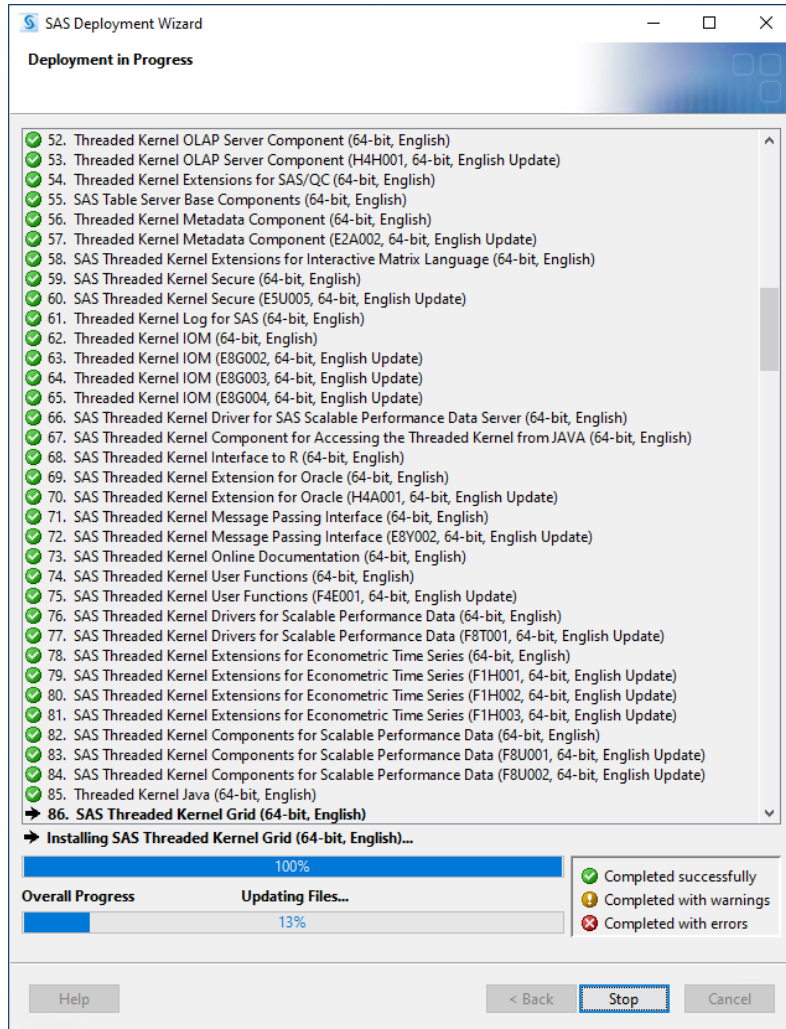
SAS Deployment Wizard

Deployment in Progress

52. Threaded Kernel OLAP Server Component (64-bit, English)
53. Threaded Kernel OLAP Server Component (H4H001, 64-bit, English Update)
54. Threaded Kernel Extensions for SAS/QC (64-bit, English)
55. SAS Table Server Base Components (64-bit, English)
56. Threaded Kernel Metadata Component (64-bit, English)
57. Threaded Kernel Metadata Component (E2A002, 64-bit, English Update)
58. SAS Threaded Kernel Extensions for Interactive Matrix Language (64-bit, English)
59. SAS Threaded Kernel Secure (64-bit, English)
60. SAS Threaded Kernel Secure (E5U005, 64-bit, English Update)
61. Threaded Kernel Log for SAS (64-bit, English)
62. Threaded Kernel IOM (64-bit, English)
63. Threaded Kernel IOM (E8G002, 64-bit, English Update)
64. Threaded Kernel IOM (E8G003, 64-bit, English Update)
65. Threaded Kernel IOM (E8G004, 64-bit, English Update)
66. SAS Threaded Kernel Driver for SAS Scalable Performance Data Server (64-bit, English)
67. SAS Threaded Kernel Component for Accessing the Threaded Kernel from JAVA (64-bit, English)
68. SAS Threaded Kernel Interface to R (64-bit, English)
69. SAS Threaded Kernel Extension for Oracle (64-bit, English)
70. SAS Threaded Kernel Extension for Oracle (H4A001, 64-bit, English Update)
71. SAS Threaded Kernel Message Passing Interface (64-bit, English)
72. SAS Threaded Kernel Message Passing Interface (E8Y002, 64-bit, English Update)
73. SAS Threaded Kernel Online Documentation (64-bit, English)
74. SAS Threaded Kernel User Functions (64-bit, English)
75. SAS Threaded Kernel User Functions (F4E001, 64-bit, English Update)
76. SAS Threaded Kernel Drivers for Scalable Performance Data (64-bit, English)
77. SAS Threaded Kernel Drivers for Scalable Performance Data (F8T001, 64-bit, English Update)
78. SAS Threaded Kernel Extensions for Econometric Time Series (64-bit, English)
79. SAS Threaded Kernel Extensions for Econometric Time Series (F1H001, 64-bit, English Update)
80. SAS Threaded Kernel Extensions for Econometric Time Series (F1H002, 64-bit, English Update)
81. SAS Threaded Kernel Extensions for Econometric Time Series (F1H003, 64-bit, English Update)
82. SAS Threaded Kernel Components for Scalable Performance Data (64-bit, English)
83. SAS Threaded Kernel Components for Scalable Performance Data (F8U001, 64-bit, English Update)
84. SAS Threaded Kernel Components for Scalable Performance Data (F8U002, 64-bit, English Update)
85. Threaded Kernel Java (64-bit, English)
86. SAS Threaded Kernel Grid (64-bit, English)

Installing SAS Threaded Kernel Grid (64-bit, English)...

100%

Overall Progress Updating Files...

13%

Completed successfully
Completed with warnings
Completed with errors

Help < Back Stop Cancel